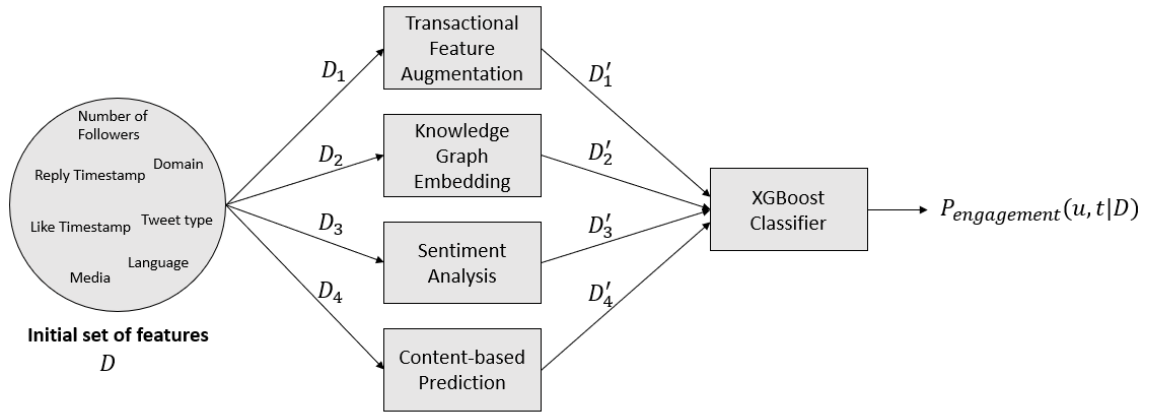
Number of Followers

Domain

Reply Timestamp

Like Timestamp

Tweet type

Language

Media

Initial set of features
$D$

$D_1$

$D_2$

$D_3$

$D_4$

Transactional Feature Augmentation

Knowledge Graph Embedding

Sentiment Analysis

Content-based Prediction

$D_1'$

$D_2'$

$D_3'$

$D_4'$

XGBoost Classifier

$P_{engagement}(u, t|D)$